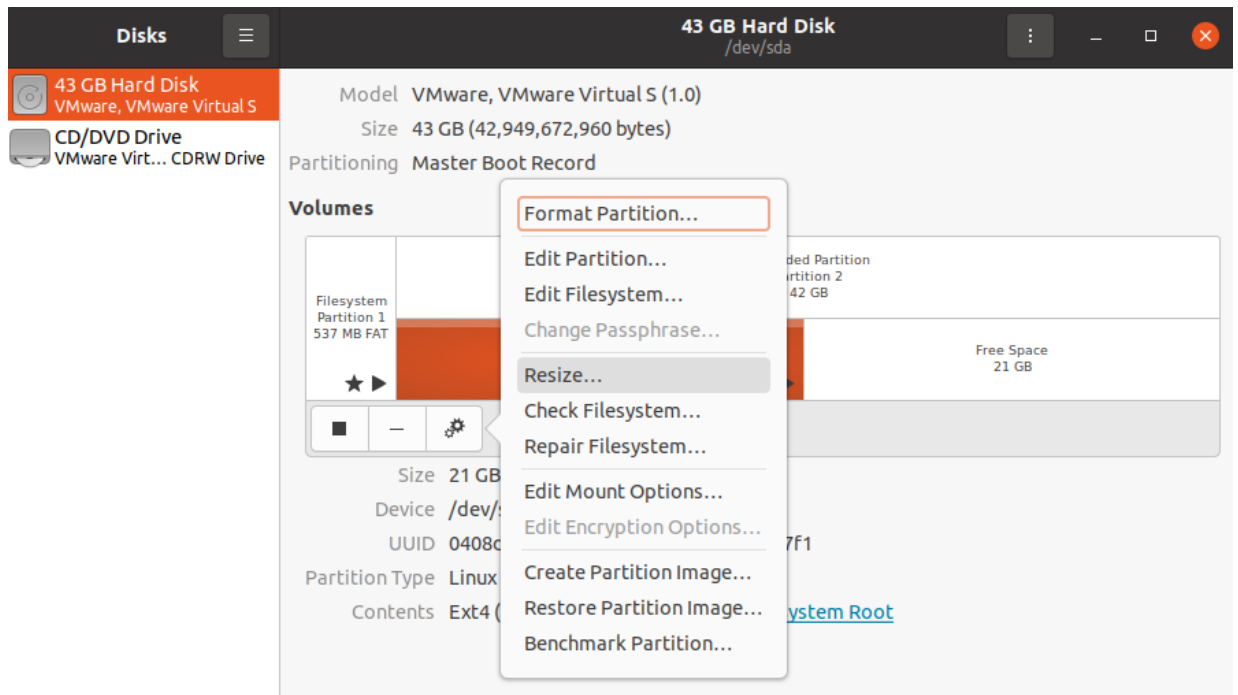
Disks

43 GB Hard Disk
/dev/sda

43 GB Hard Disk
VMware, VMware Virtual S

CD/DVD Drive
VMware Virt… CDRW Drive

Model VMware, VMware Virtual S (1.0)
Size 43 GB (42,949,672,960 bytes)
Partitioning Master Boot Record

Volumes

Filesystem
Partition 1
537 MB FAT

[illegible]ded Partition
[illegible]rtition 2
42 GB

Free Space
21 GB

Format Partition…
Edit Partition…
Edit Filesystem…
Change Passphrase…
Resize…
Check Filesystem…
Repair Filesystem…
Edit Mount Options…
Edit Encryption Options…
Create Partition Image…
Restore Partition Image…
Benchmark Partition…

Size 21 GB
Device /dev/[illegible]
UUID 0408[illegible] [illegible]7f1
Partition Type Linux
Contents Ext4 ([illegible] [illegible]ystem Root